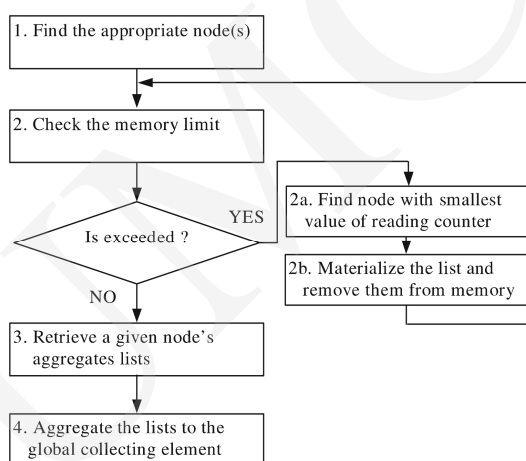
1. Find the appropriate node(s)

2. Check the memory limit

Is exceeded ?

YES

NO

2a. Find node with smallest value of reading counter

2b. Materialize the list and remove them from memory

3. Retrieve a given node's aggregates lists

4. Aggregate the lists to the global collecting element